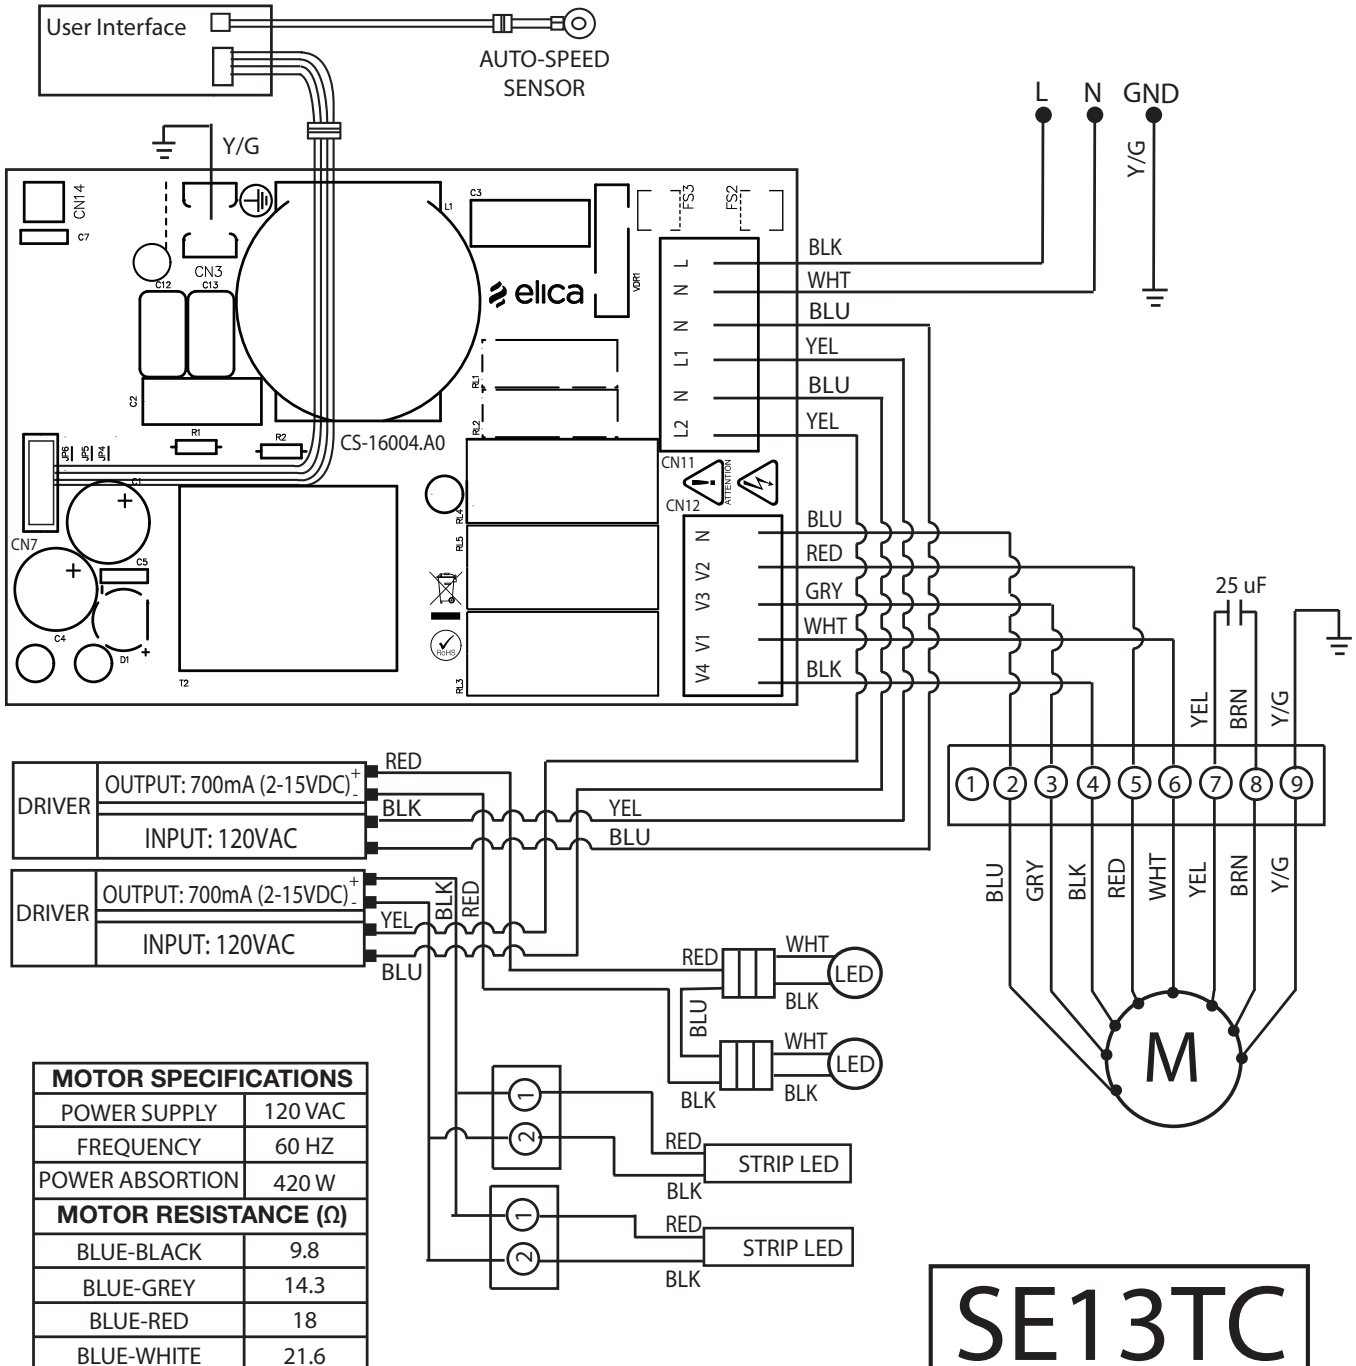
User Interface

AUTO-SPEED SENSOR

L N GND

Y/G

Y/G

CN14
C7
CN3
C12 C13
C2
R1 R2
JP6 JP5 JP4
CN7
C1
C5
C4 D1
T2
L1
C3
FS3 FS2
VDR1
elica
RL1
RL2
CS-16004.A0
RL4
RL5
RL3
CN11
CN12
ATTENTION
RoHS

L N N L1 N L2

BLK
WHT
BLU
YEL
BLU
YEL

N V2 V3 V1 V4

BLU
RED
GRY
WHT
BLK

25 uF

YEL BRN Y/G

① ② ③ ④ ⑤ ⑥ ⑦ ⑧ ⑨

BLU GRY BLK RED WHT YEL BRN Y/G

M

| DRIVER | OUTPUT: 700mA (2-15VDC) $^{+}_{-}$ |
|---|---|
| | INPUT: 120VAC |

RED
BLK
YEL
BLU

| DRIVER | OUTPUT: 700mA (2-15VDC) $^{+}_{-}$ |
|---|---|
| | INPUT: 120VAC |

YEL
BLK
RED
BLU

RED WHT LED
BLK
BLU
WHT LED
BLK
BLK

① ②
RED
STRIP LED
BLK

① ②
RED
STRIP LED
BLK

| MOTOR SPECIFICATIONS | |
|---|---|
| POWER SUPPLY | 120 VAC |
| FREQUENCY | 60 HZ |
| POWER ABSORTION | 420 W |
| MOTOR RESISTANCE (Ω) | |
| BLUE-BLACK | 9.8 |
| BLUE-GREY | 14.3 |
| BLUE-RED | 18 |
| BLUE-WHITE | 21.6 |

SE13TC